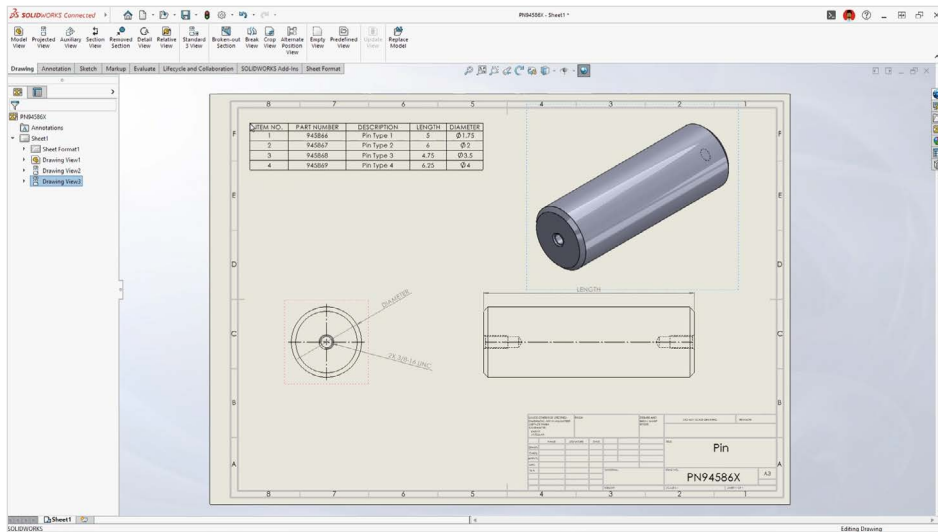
SOLIDWORKS Connected

PN94586X - Sheet1 *

Model View Projected View Auxiliary View Section View Removed Section Detail View Relative View Standard 3 View Broken-out Section Break View Crop View Alternate Position View Empty View Predefined View Update View Replace Model

Drawing Annotation Sketch Markup Evaluate Lifecycle and Collaboration SOLIDWORKS Add-Ins Sheet Format

PN94586X
Annotations
Sheet1
Sheet Format1
Drawing View1
Drawing View2
Drawing View3

8 7 6 5 4 3 2 1

F
E
D
C
B
A

| ITEM NO. | PART NUMBER | DESCRIPTION | LENGTH | DIAMETER |
|---|---|---|---|---|
| 1 | 945866 | Pin Type 1 | 5 | Ø1.75 |
| 2 | 945867 | Pin Type 2 | 6 | Ø2 |
| 3 | 945868 | Pin Type 3 | 4.75 | Ø3.5 |
| 4 | 945869 | Pin Type 4 | 6.25 | Ø4 |

DIAMETER

2X 3/8-16 UNC

LENGTH

Pin

PN94586X

A3

Sheet1

SOLIDWORKS

Editing Drawing